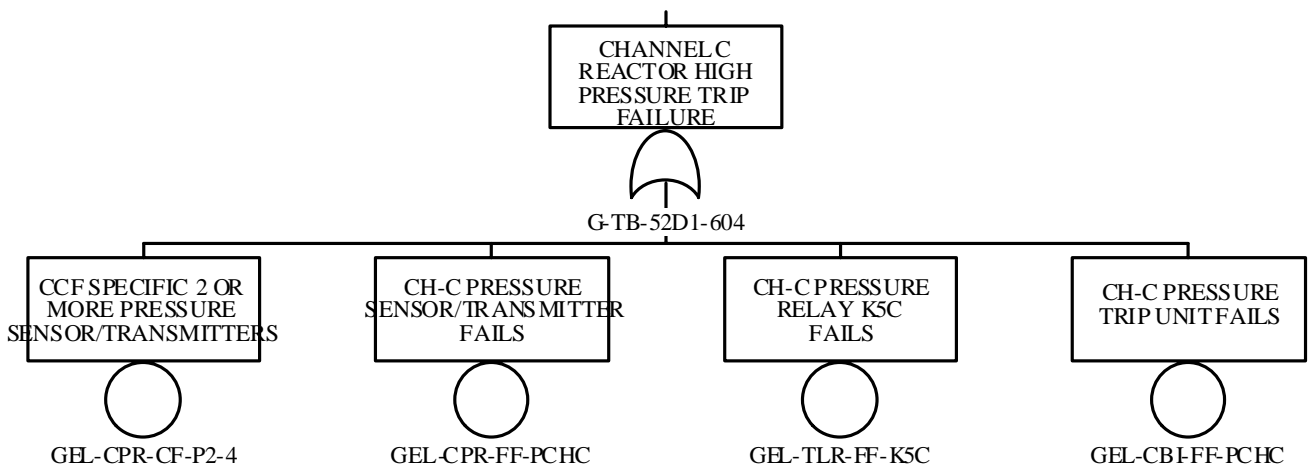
CHANNEL C REACTOR HIGH PRESSURE TRIP FAILURE

G-TB-52D1-604

CCF SPECIFIC 2 OR MORE PRESSURE SENSOR/TRANSMITTERS

GEL-CPR-CF-P2-4

CH-C PRESSURE SENSOR/TRANSMITTER FAILS

GEL-CPR-FF-PCHC

CH-C PRESSURE RELAY K5C FAILS

GEL-TLR-FF-K5C

CH-C PRESSURE TRIP UNIT FAILS

GEL-CBI-FF-PCHC